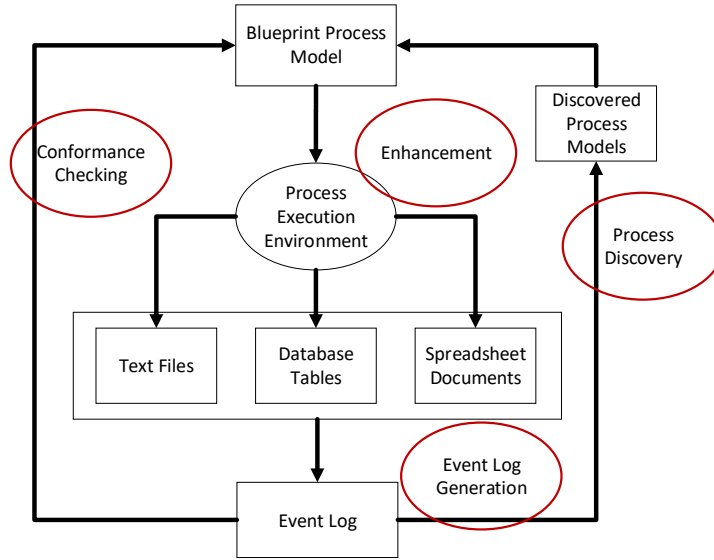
Blueprint Process Model

Discovered Process Models

Conformance Checking

Enhancement

Process Execution Environment

Process Discovery

Text Files

Database Tables

Spreadsheet Documents

Event Log Generation

Event Log